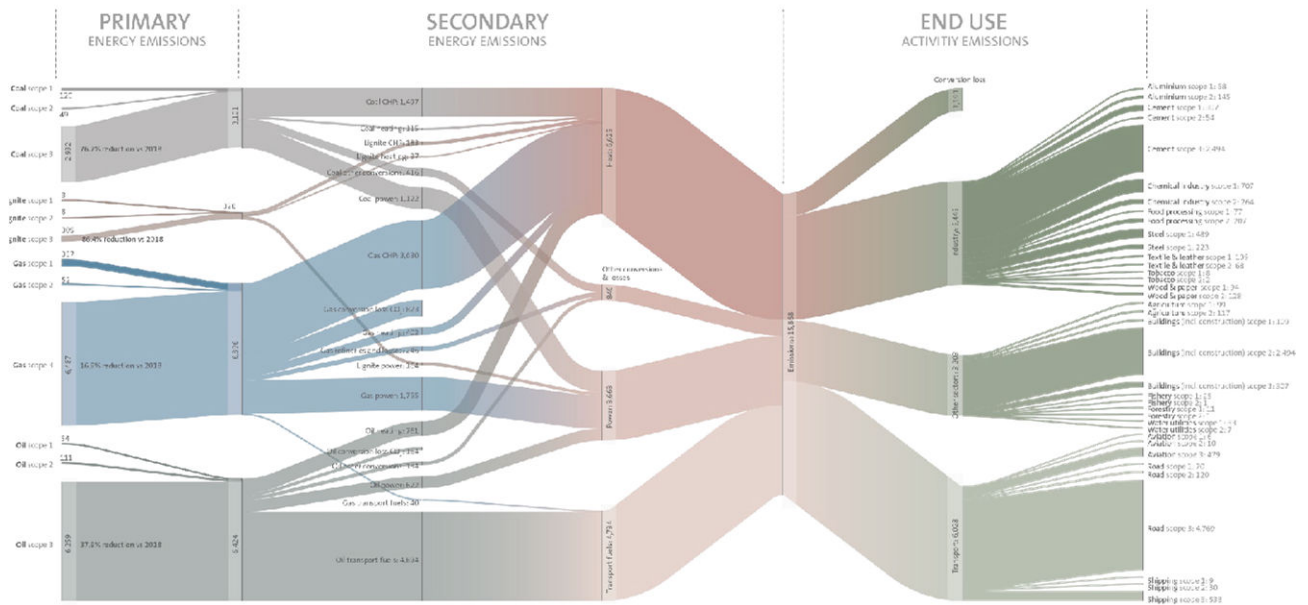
PRIMARY
ENERGY EMISSIONS

SECONDARY
ENERGY EMISSIONS

END USE
ACTIVITIY EMISSIONS

Coal scope 1
Coal scope 2
Coal scope 3
2,932
76.2% reduction vs 2018
3,121
Lignite scope 1
Lignite scope 2
Lignite scope 3
305
80.4% reduction vs 2018
Gas scope 1
Gas scope 2
Gas scope 3
4,137
16.3% reduction vs 2018
4,376
Oil scope 1
Oil scope 2
Oil scope 3
6,259
37.8% reduction vs 2018
6,424

Coal CHP: 1,437
Coal heating: 115
Lignite CHP: 183
Lignite heat supply: 37
Coal other conversions: 416
Coal power: 1,122
Gas CHP: 3,630
Gas conversion losses: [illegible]
Gas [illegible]
Gas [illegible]
Lignite power: 254
Gas power: 1,719
Oil heating: 251
Oil conversion losses: 394
Oil other conversions: 148
Oil power: 623
Gas transport fuels: 40
Oil transport fuels: 4,834

Heat: 5,625
Other conversions & losses
840
Power: 3,668
Transport fuels: 4,794

Conversion loss
Emissions: 15,858
Industry: 3,416
Other sectors: 2,380
Transport: 6,058

Aluminium scope 1: 58
Aluminium scope 2: 145
Cement scope 1: 117
Cement scope 2: 54
Cement scope 3: 2,494
Chemical industry scope 1: 707
Chemical industry scope 2: 264
Food processing scope 1: 77
Food processing scope 2: 207
Steel scope 1: 489
Steel scope 2: 223
Textile & leather scope 1: 139
Textile & leather scope 2: 68
Tobacco scope 1: 8
Tobacco scope 2: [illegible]
Wood & paper scope 1: 34
Wood & paper scope 2: 128
Agriculture scope 1: 193
Agriculture scope 2: 117
Buildings (incl construction) scope 1: 139
Buildings (incl construction) scope 2: 2,494
Buildings (incl construction) scope 3: 307
Fishery scope 1: 13
Fishery scope 2: 1
Forestry scope 1: 13
Forestry scope 2: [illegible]
Water utilities scope 1: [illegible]
Water utilities scope 2: 7
Aviation scope 1: 6
Aviation scope 2: 10
Aviation scope 3: 479
Road scope 1: 30
Road scope 2: 120
Road scope 3: 4,769
Shipping scope 1: 9
Shipping scope 2: 30
Shipping scope 3: 533